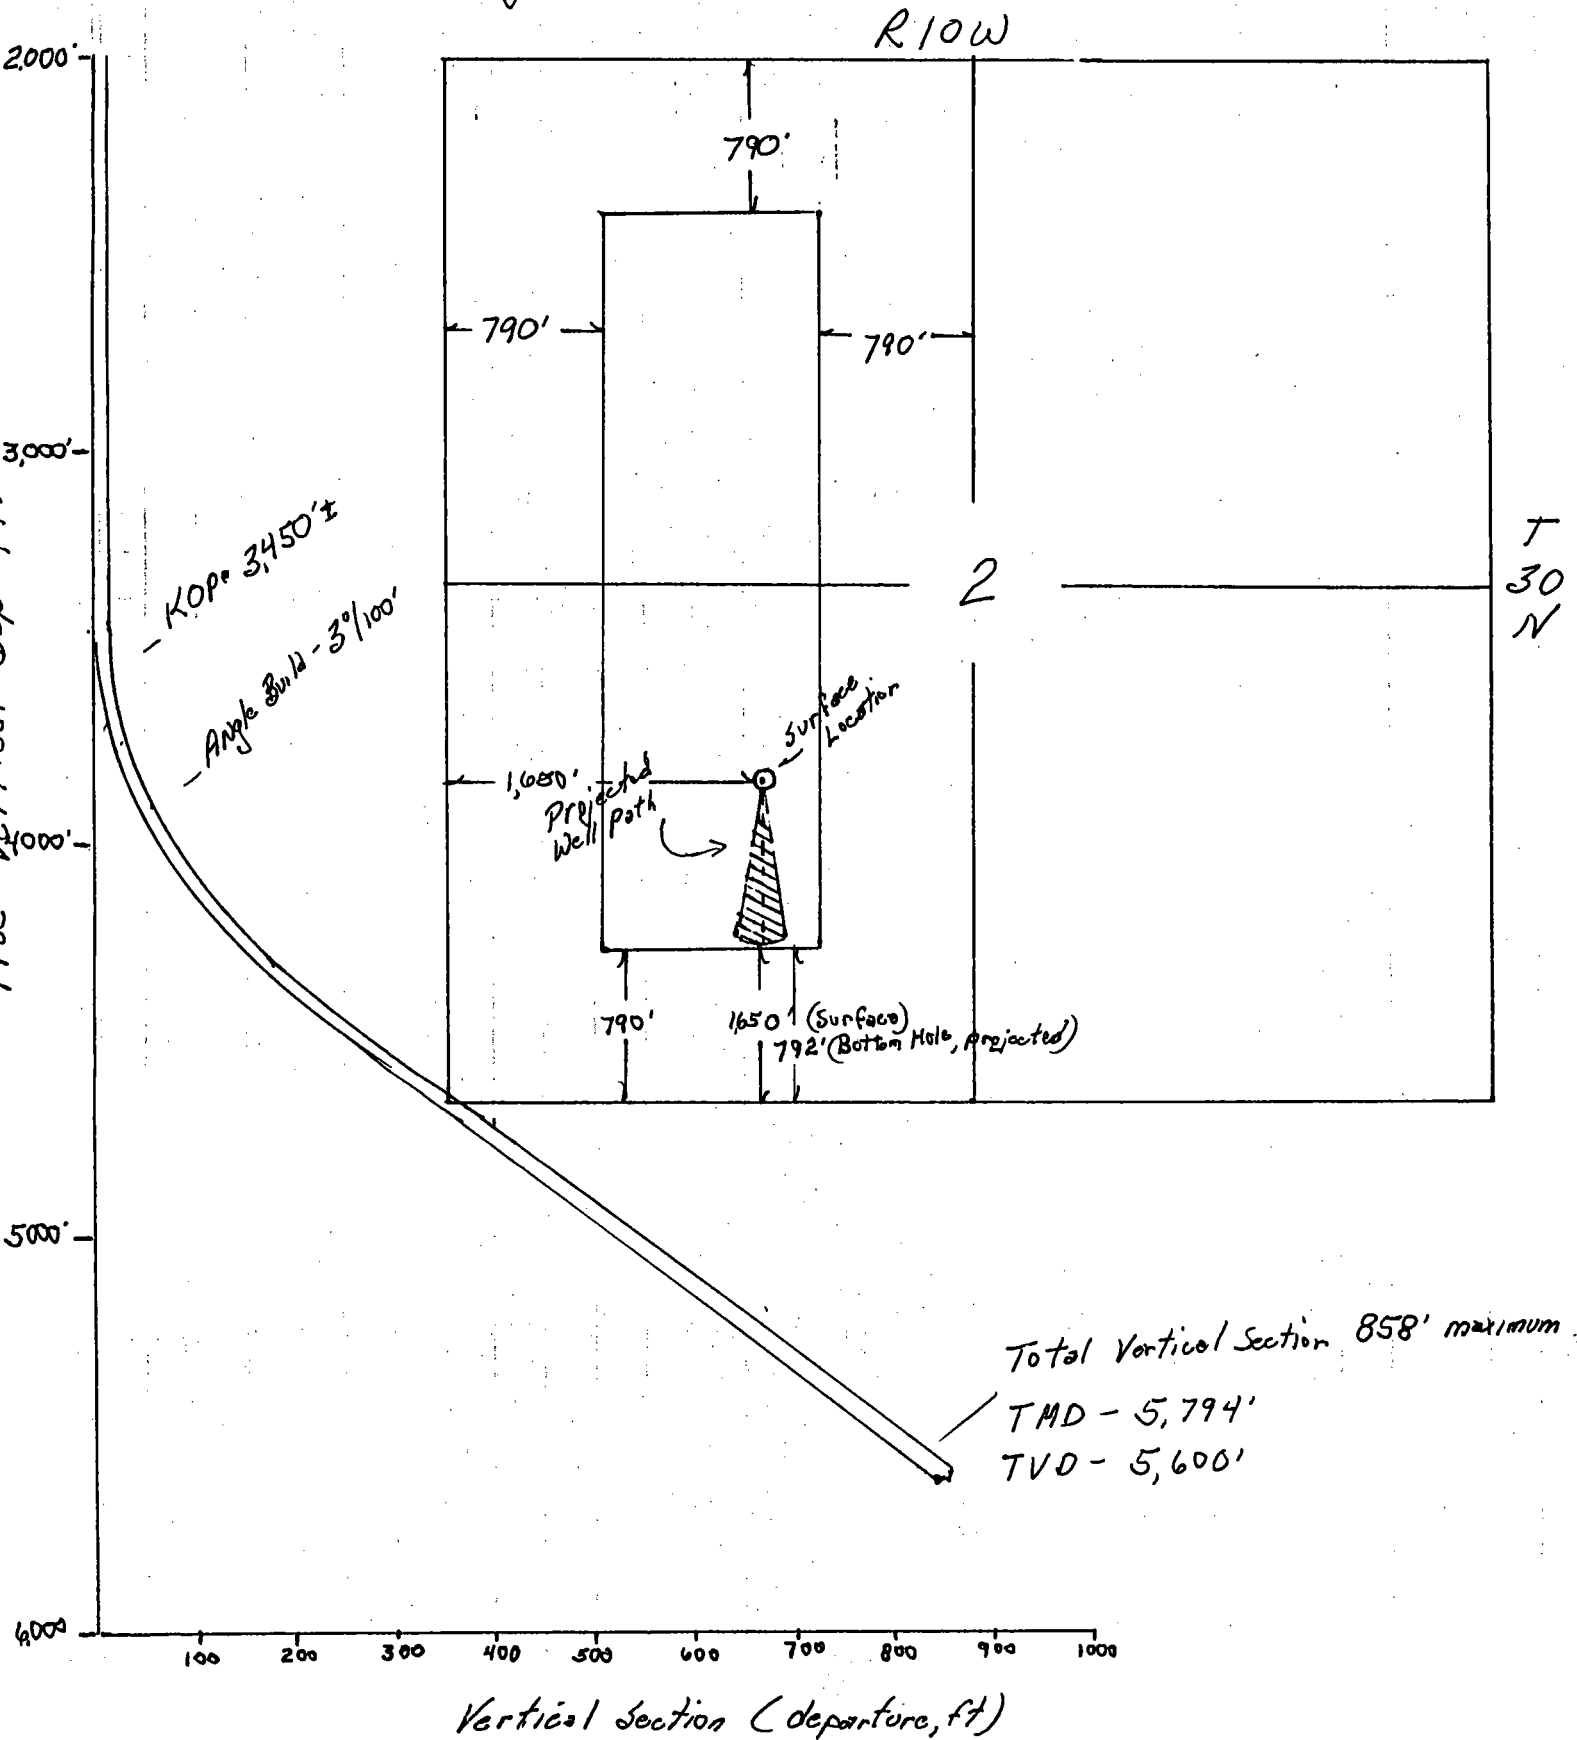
R10W

2,000'

790'

790'

790'

3,000'

KOP 3,450'±

2

T 30 N

Angle Build - 3°/100'

Surface Location

1,650'

Projected Well path

4,000'

790'

1650' (Surface)
792' (Bottom Hole, projected)

5,000'

Total Vertical Section 858' maximum

TMD - 5,794'
TVD - 5,600'

6,000

100 200 300 400 500 600 700 800 900 1000

Vertical Section (departure, ft)